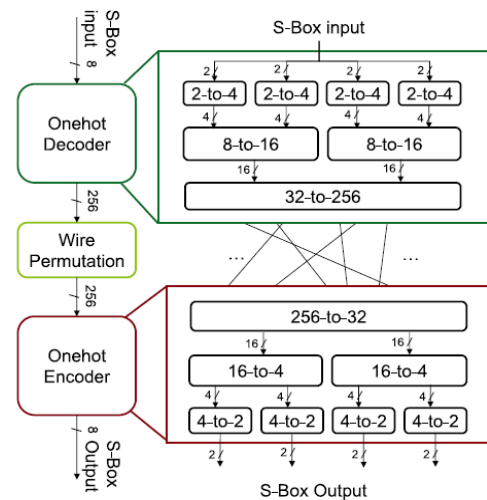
S-Box input
8
Onehot Decoder
256
Wire Permutation
256
Onehot Encoder
8
S-Box Output

S-Box input
2
2
2
2
2-to-4
2-to-4
2-to-4
2-to-4
4
4
4
4
8-to-16
8-to-16
16
16
32-to-256
...
...
256-to-32
16
16
16-to-4
16-to-4
4
4
4
4
4-to-2
4-to-2
4-to-2
4-to-2
2
2
2
2
S-Box Output